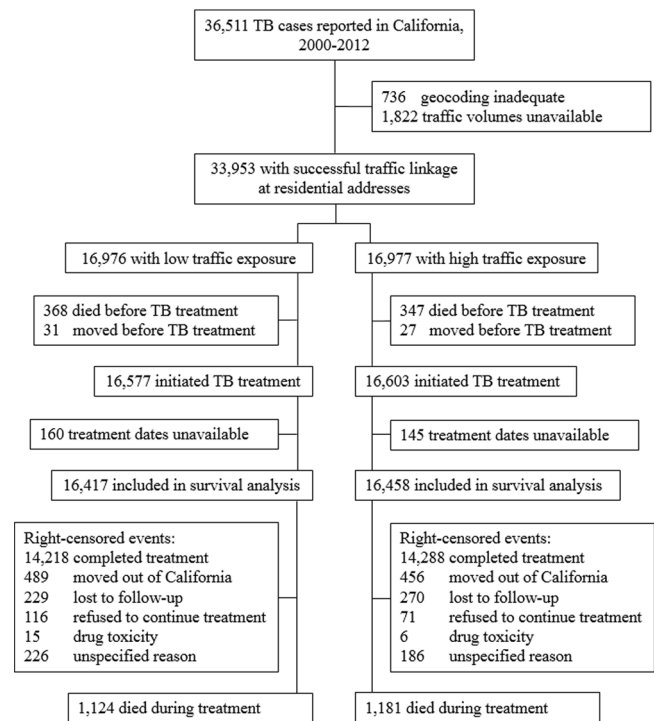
36,511 TB cases reported in California, 2000-2012

736 geocoding inadequate
1,822 traffic volumes unavailable

33,953 with successful traffic linkage at residential addresses

16,976 with low traffic exposure

16,977 with high traffic exposure

368 died before TB treatment
31 moved before TB treatment

347 died before TB treatment
27 moved before TB treatment

16,577 initiated TB treatment

16,603 initiated TB treatment

160 treatment dates unavailable

145 treatment dates unavailable

16,417 included in survival analysis

16,458 included in survival analysis

Right-censored events:
14,218 completed treatment
489 moved out of California
229 lost to follow-up
116 refused to continue treatment
15 drug toxicity
226 unspecified reason

Right-censored events:
14,288 completed treatment
456 moved out of California
270 lost to follow-up
71 refused to continue treatment
6 drug toxicity
186 unspecified reason

1,124 died during treatment

1,181 died during treatment